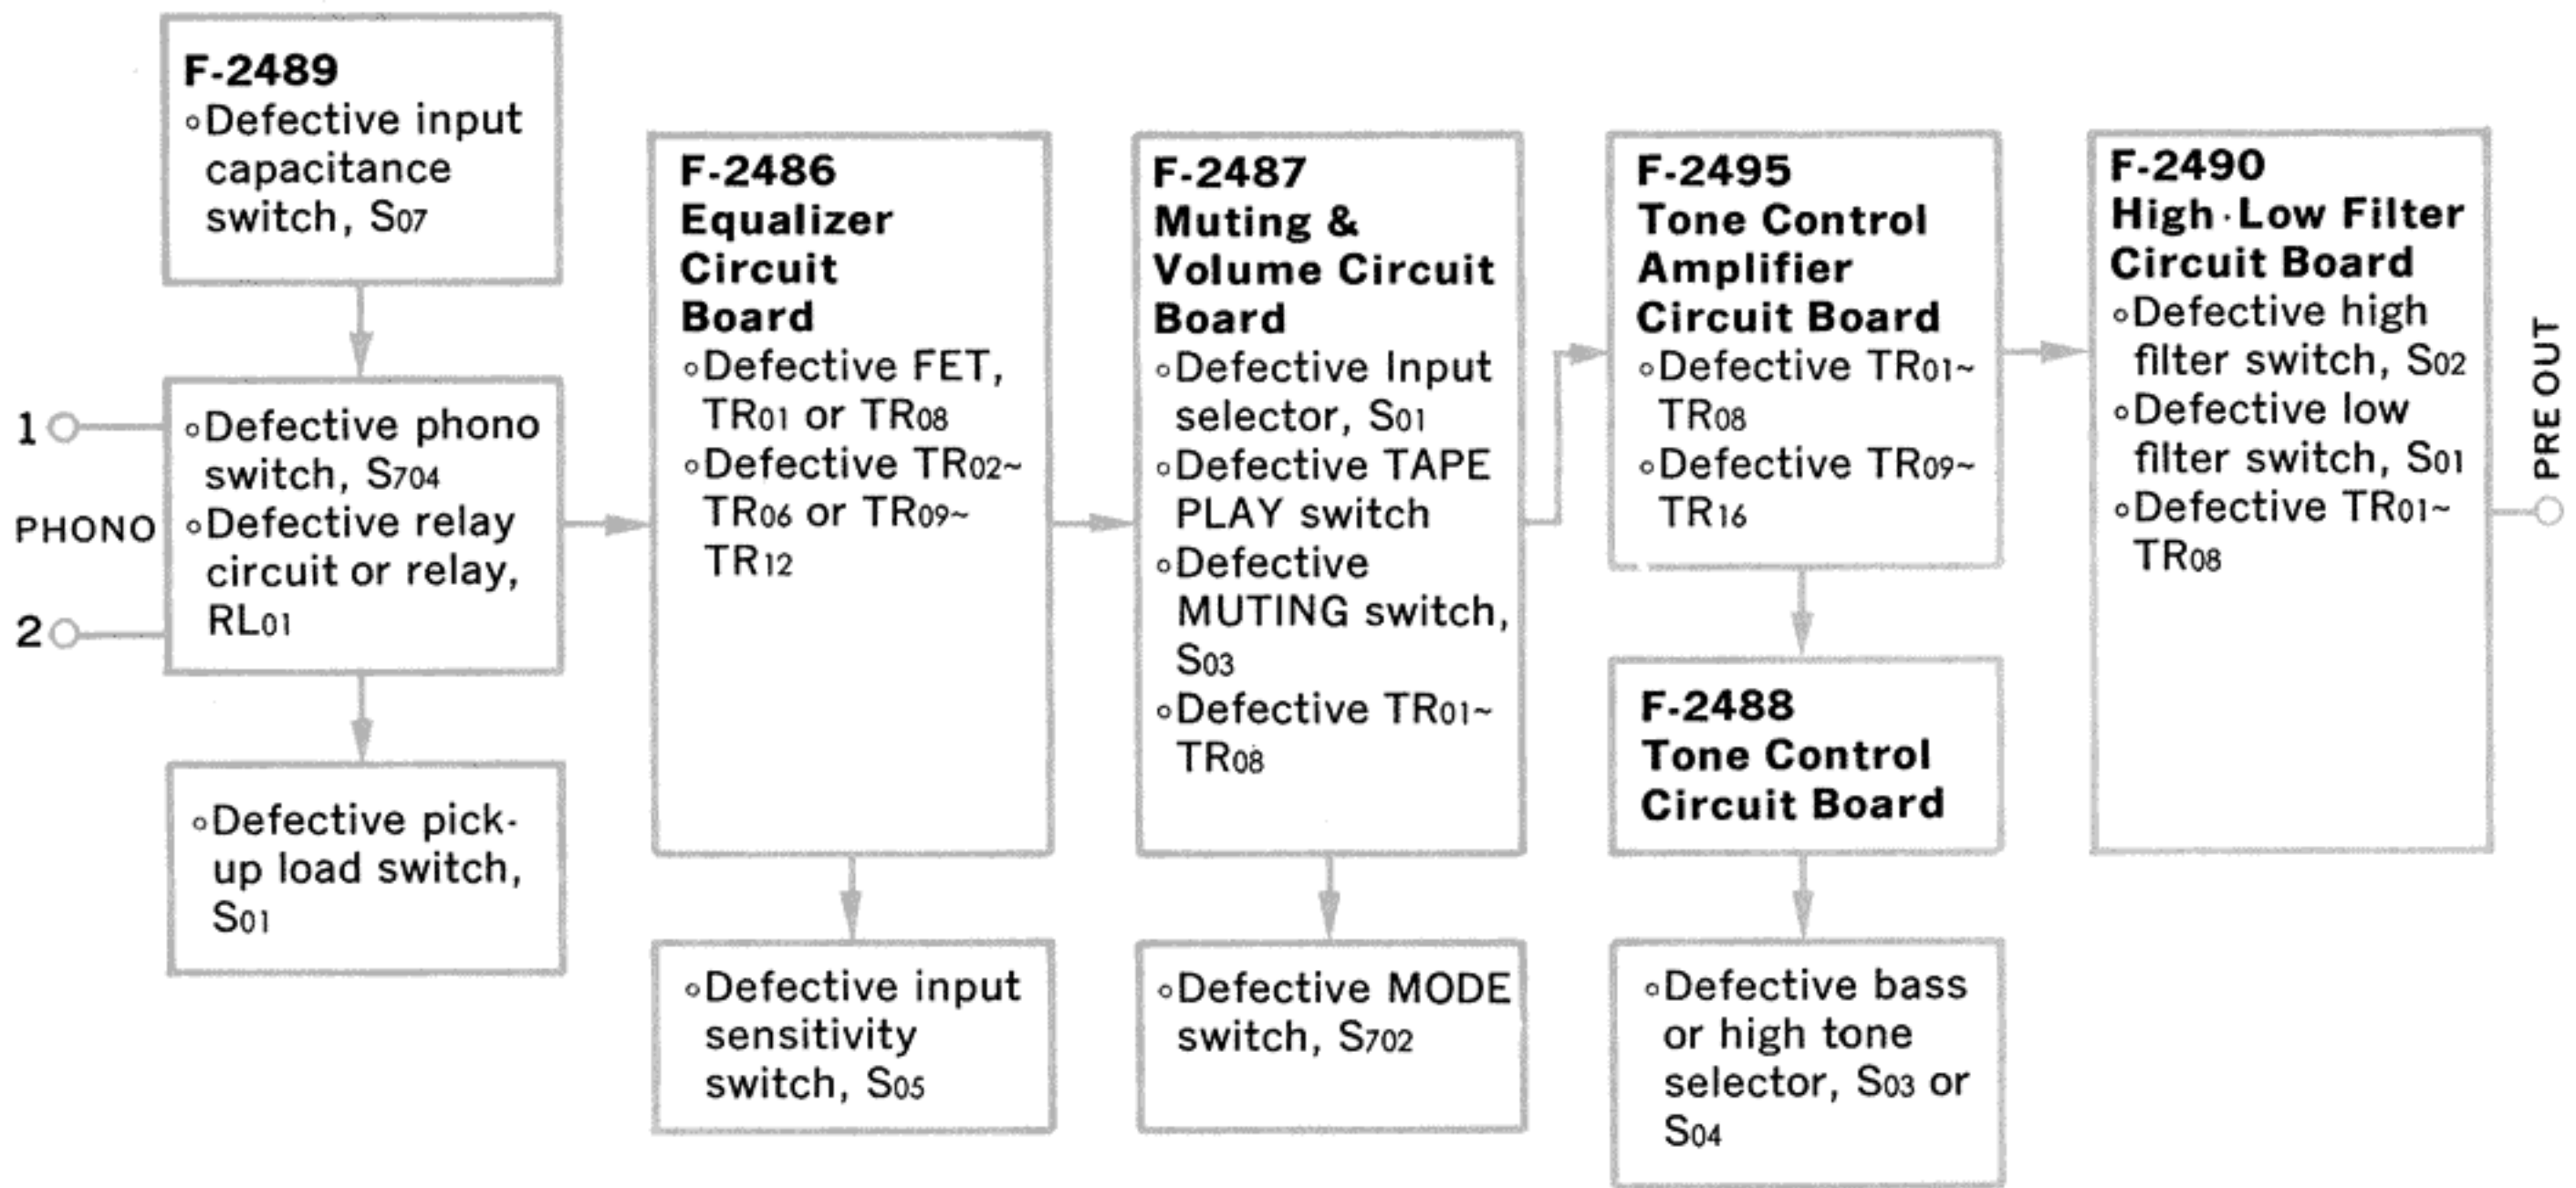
F-2489
∘Defective input capacitance switch, S07

1
PHONO
2

∘Defective phono switch, S704
∘Defective relay circuit or relay, RL01

∘Defective pick-up load switch, S01

F-2486
Equalizer Circuit Board
∘Defective FET, TR01 or TR08
∘Defective TR02~ TR06 or TR09~ TR12

∘Defective input sensitivity switch, S05

F-2487
Muting & Volume Circuit Board
∘Defective Input selector, S01
∘Defective TAPE PLAY switch
∘Defective MUTING switch, S03
∘Defective TR01~ TR08

∘Defective MODE switch, S702

F-2495
Tone Control Amplifier Circuit Board
∘Defective TR01~ TR08
∘Defective TR09~ TR16

F-2488
Tone Control Circuit Board

∘Defective bass or high tone selector, S03 or S04

F-2490
High·Low Filter Circuit Board
∘Defective high filter switch, S02
∘Defective low filter switch, S01
∘Defective TR01~ TR08

PRE OUT